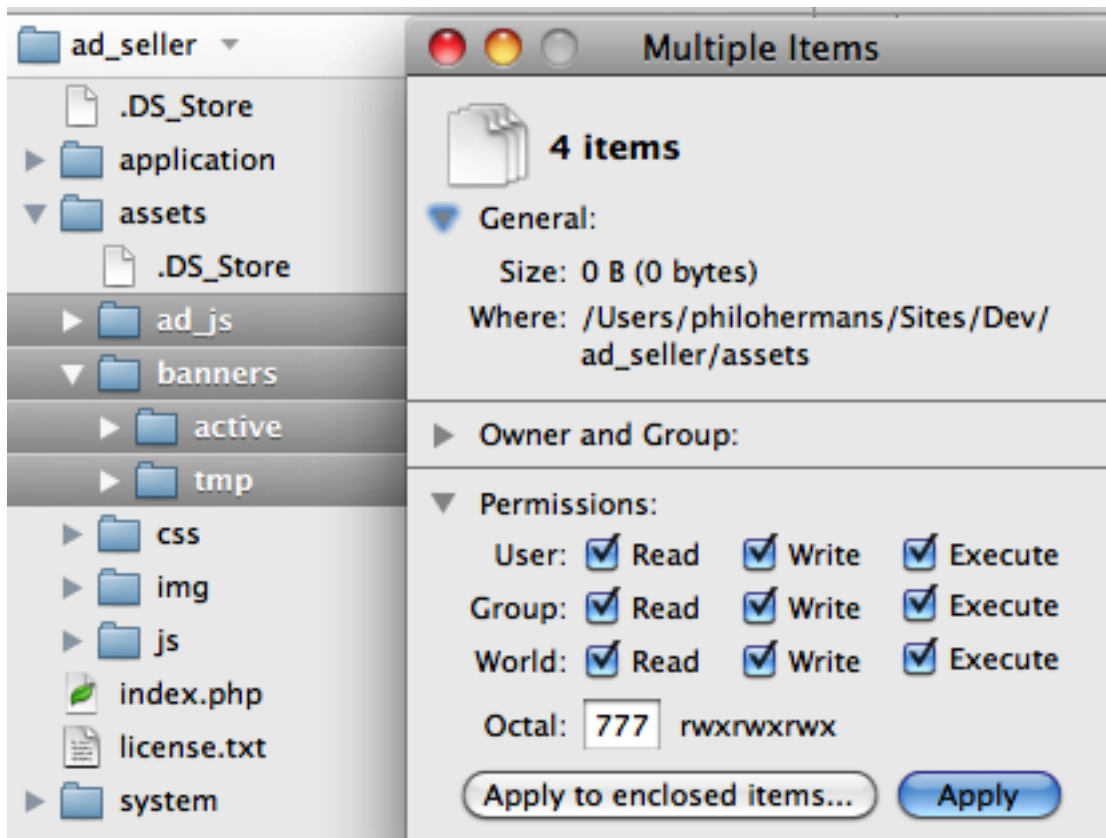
ad_seller
.DS_Store
application
assets
.DS_Store
ad_js
banners
active
tmp
css
img
js
index.php
license.txt
system

Multiple Items

4 items

General:
Size: 0 B (0 bytes)
Where: /Users/philohermans/Sites/Dev/ad_seller/assets

Owner and Group:

Permissions:
User: Read Write Execute
Group: Read Write Execute
World: Read Write Execute
Octal: 777 rwxrwxrwx

Apply to enclosed items...
Apply